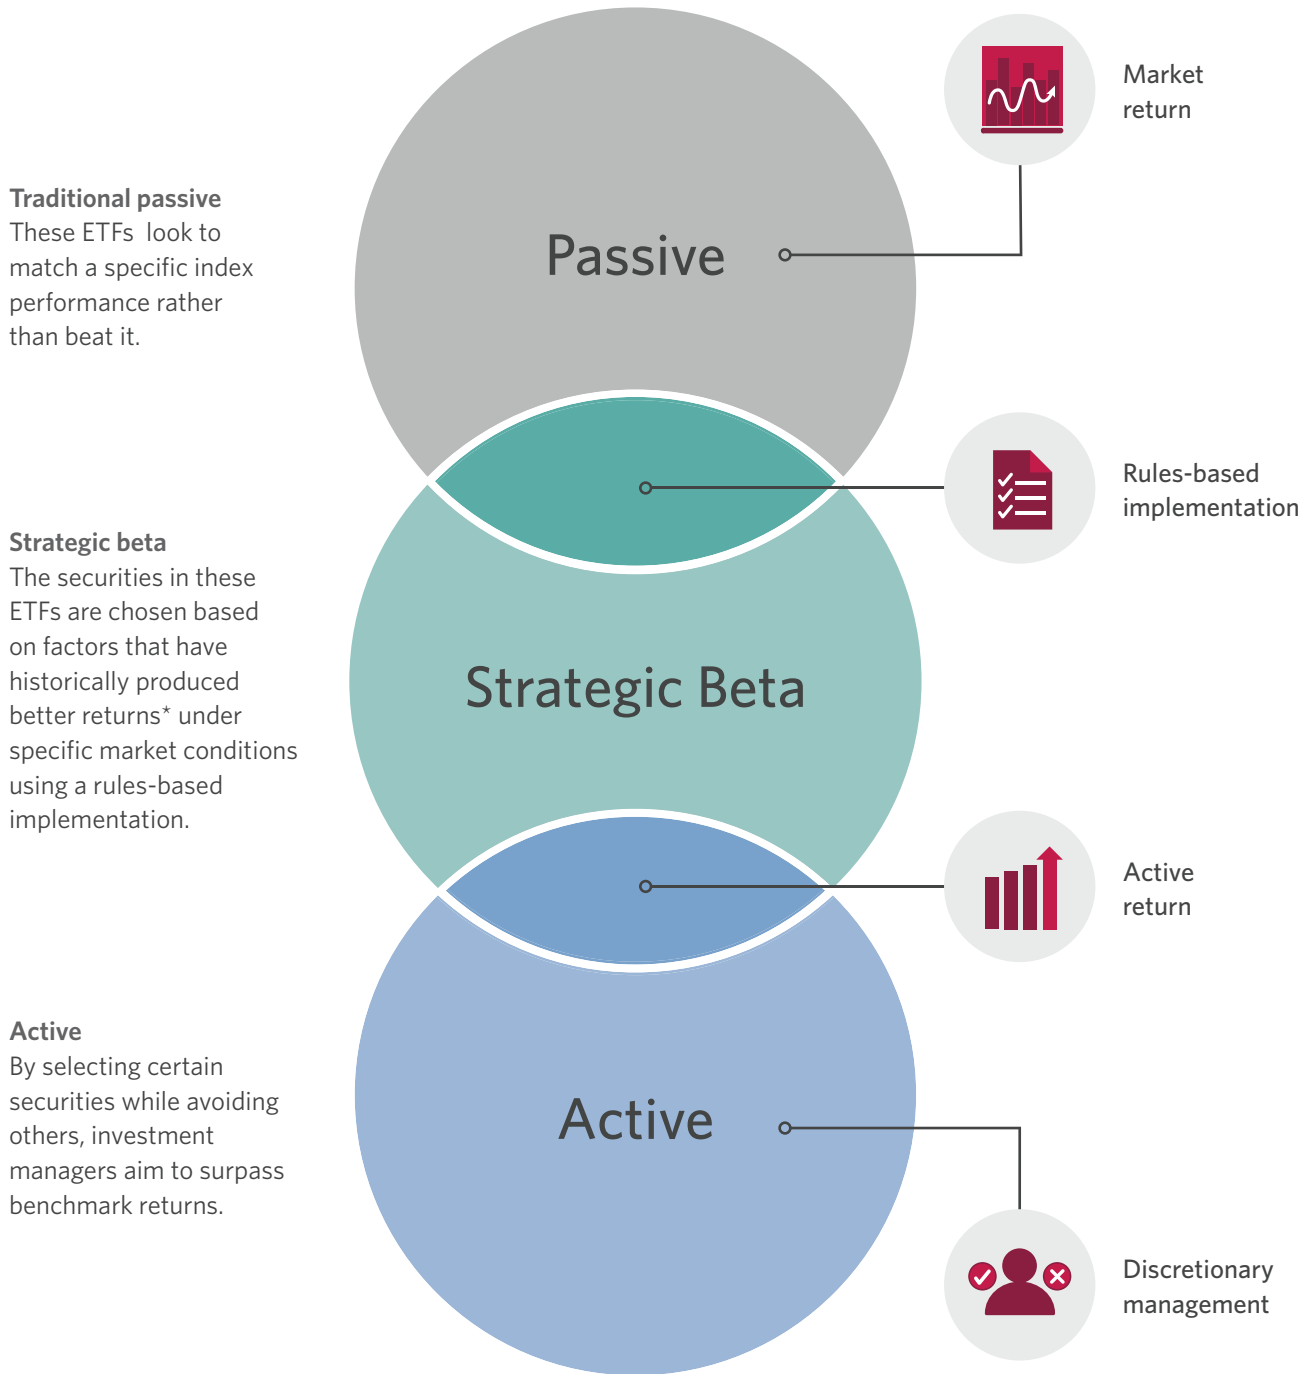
Market return

Traditional passive
These ETFs look to match a specific index performance rather than beat it.

Passive

Rules-based implementation

Strategic beta
The securities in these ETFs are chosen based on factors that have historically produced better returns* under specific market conditions using a rules-based implementation.

Strategic Beta

Active return

Active
By selecting certain securities while avoiding others, investment managers aim to surpass benchmark returns.

Active

Discretionary management